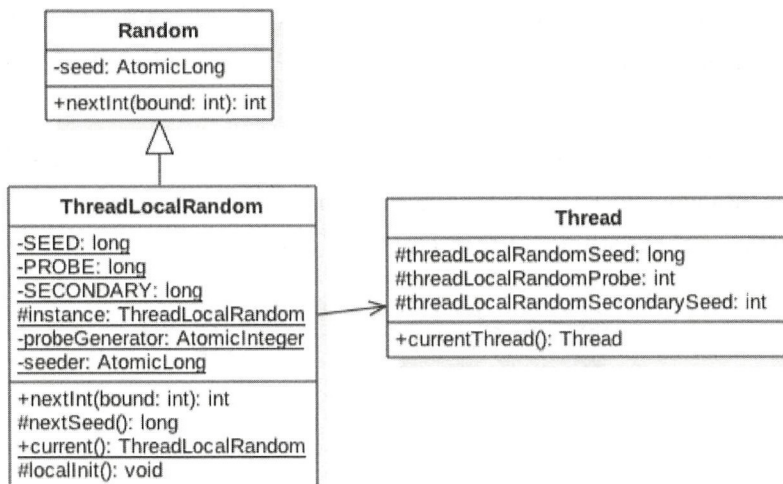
Random

-seed: AtomicLong

+nextInt(bound: int): int

ThreadLocalRandom

-SEED: long
-PROBE: long
-SECONDARY: long
#instance: ThreadLocalRandom
-probeGenerator: AtomicInteger
-seeder: AtomicLong

+nextInt(bound: int): int
#nextSeed(): long
+current(): ThreadLocalRandom
#localInit(): void

Thread

#threadLocalRandomSeed: long
#threadLocalRandomProbe: int
#threadLocalRandomSecondarySeed: int

+currentThread(): Thread